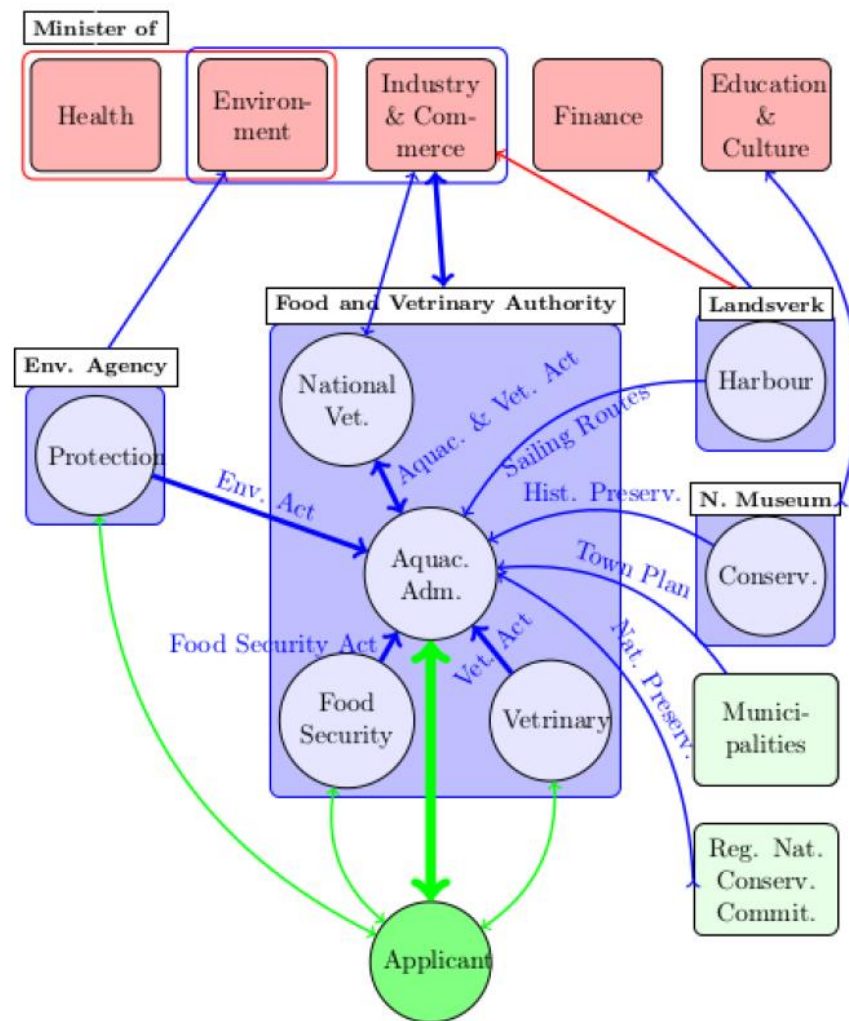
Minister of

Health

Environment

Industry & Commerce

Finance

Education & Culture

Food and Vetrinary Authority

Landsverk

Env. Agency

National Vet.

Aquac. & Vet. Act

Harbour

Sailing Routes

Protection

Env. Act

Hist. Preserv.

N. Museum

Aquac. Adm.

Town Plan

Conserv.

Food Security Act

Vet. Act

Nat. Preserv.

Food Security

Vetrinary

Municipalities

Reg. Nat. Conserv. Commit.

Applicant